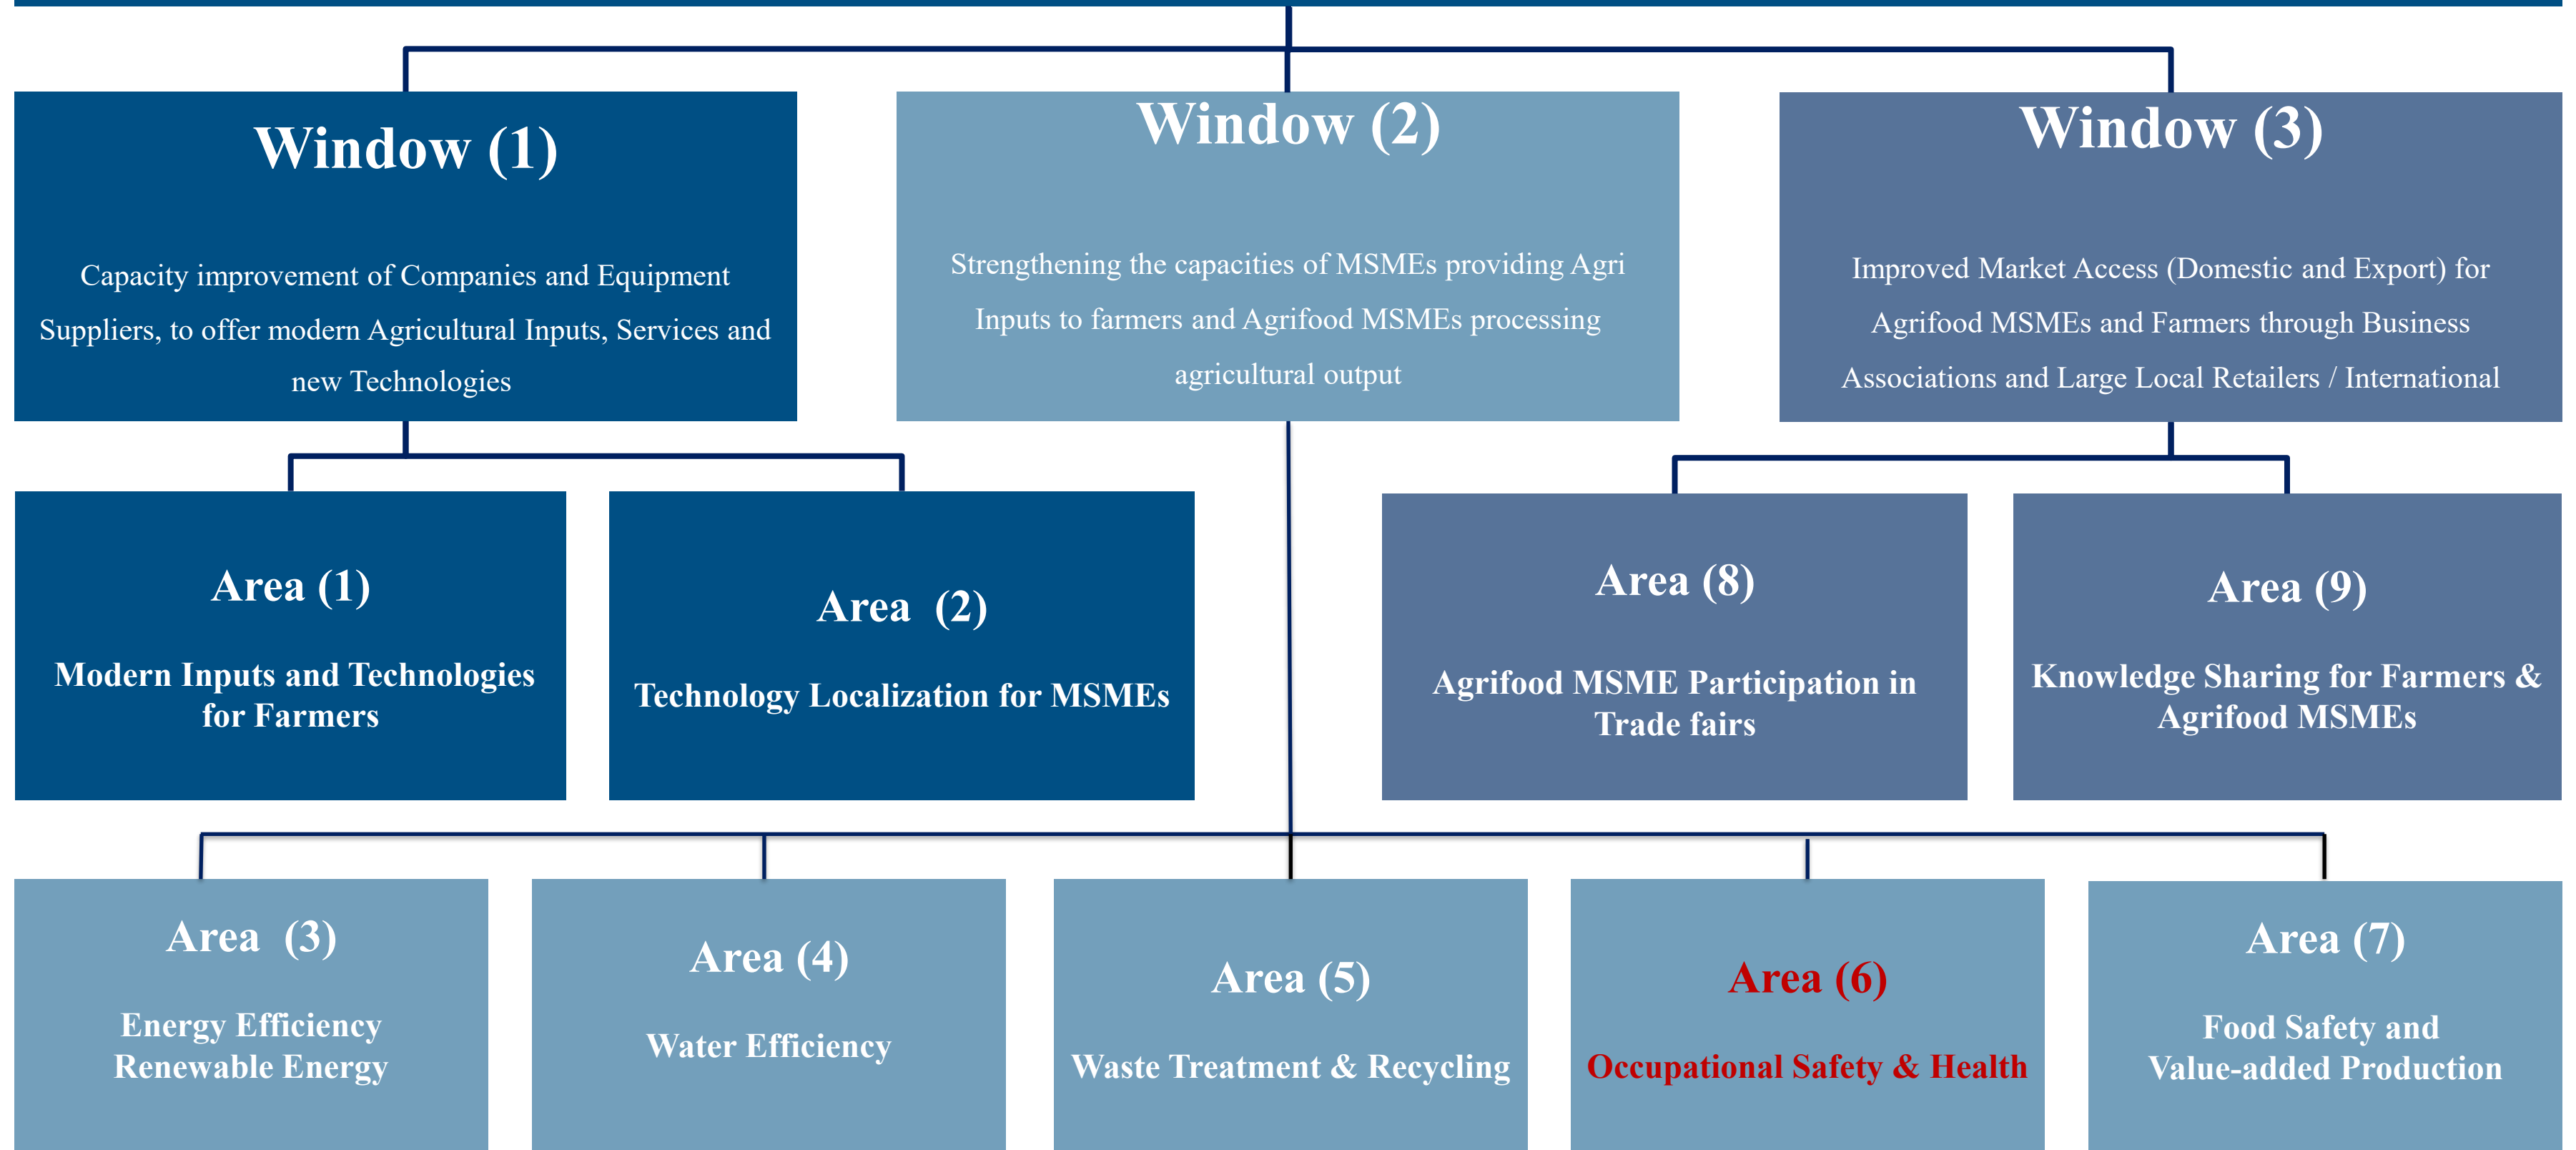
Window (1)

Capacity improvement of Companies and Equipment Suppliers, to offer modern Agricultural Inputs, Services and new Technologies

Window (2)

Strengthening the capacities of MSMEs providing Agri Inputs to farmers and Agrifood MSMEs processing agricultural output

Window (3)

Improved Market Access (Domestic and Export) for Agrifood MSMEs and Farmers through Business Associations and Large Local Retailers / International

Area (1)

Modern Inputs and Technologies for Farmers

Area (2)

Technology Localization for MSMEs

Area (8)

Agrifood MSME Participation in Trade fairs

Area (9)

Knowledge Sharing for Farmers & Agrifood MSMEs

Area (3)

Energy Efficiency Renewable Energy

Area (4)

Water Efficiency

Area (5)

Waste Treatment & Recycling

Area (6)

Occupational Safety & Health

Area (7)

Food Safety and Value-added Production